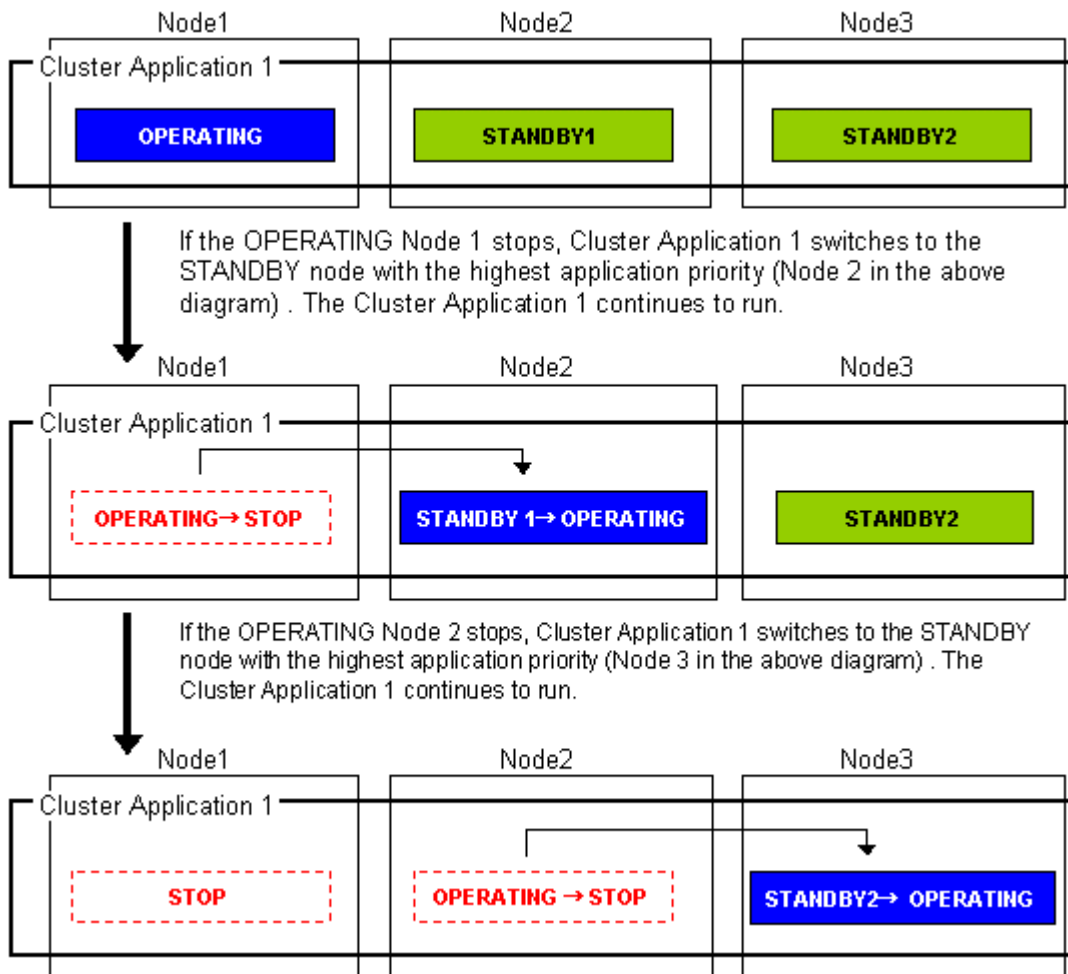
Node1
Node2
Node3
Cluster Application 1
OPERATING
STANDBY1
STANDBY2

If the OPERATING Node 1 stops, Cluster Application 1 switches to the STANDBY node with the highest application priority (Node 2 in the above diagram) . The Cluster Application 1 continues to run.

Node1
Node2
Node3
Cluster Application 1
OPERATING→ STOP
STANDBY 1→ OPERATING
STANDBY2

If the OPERATING Node 2 stops, Cluster Application 1 switches to the STANDBY node with the highest application priority (Node 3 in the above diagram) . The Cluster Application 1 continues to run.

Node1
Node2
Node3
Cluster Application 1
STOP
OPERATING → STOP
STANDBY2→ OPERATING